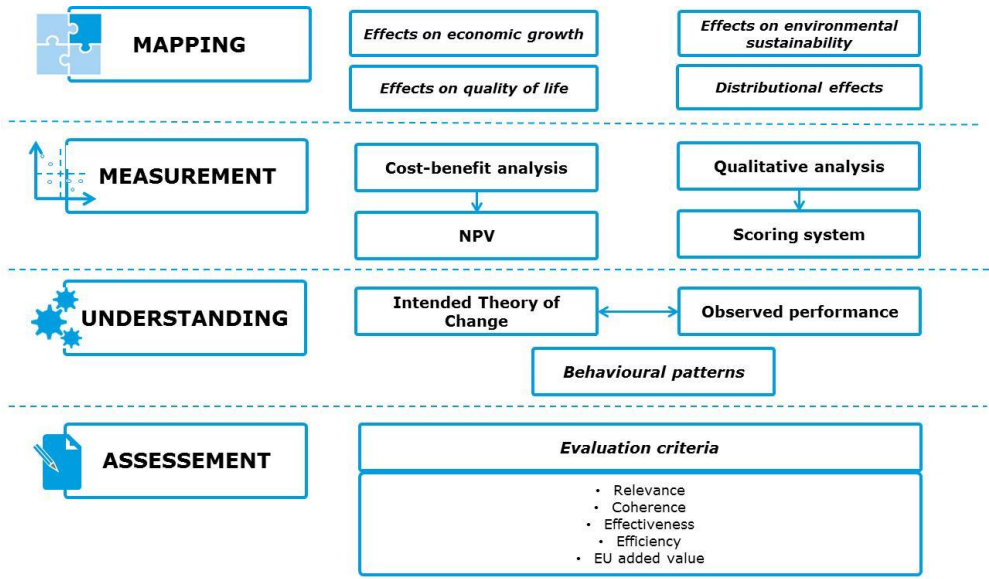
MAPPING

Effects on economic growth

Effects on environmental sustainability

Effects on quality of life

Distributional effects

MEASUREMENT

Cost-benefit analysis

NPV

Qualitative analysis

Scoring system

UNDERSTANDING

Intended Theory of Change

Observed performance

Behavioural patterns

ASSESSEMENT

Evaluation criteria

• Relevance
• Coherence
• Effectiveness
• Efficiency
• EU added value